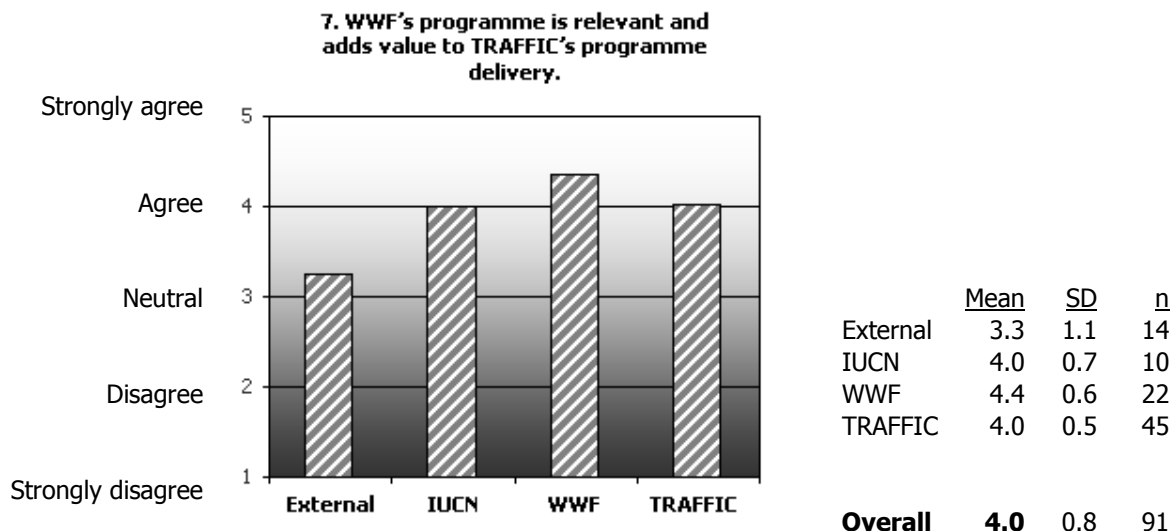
7. WWF's programme is relevant and adds value to TRAFFIC's programme delivery.

Strongly agree 5
Agree 4
Neutral 3
Disagree 2
Strongly disagree 1

External IUCN WWF TRAFFIC

| | Mean | SD | n |
|---|---|---|---|
| External | 3.3 | 1.1 | 14 |
| IUCN | 4.0 | 0.7 | 10 |
| WWF | 4.4 | 0.6 | 22 |
| TRAFFIC | 4.0 | 0.5 | 45 |
| **Overall** | **4.0** | 0.8 | 91 |